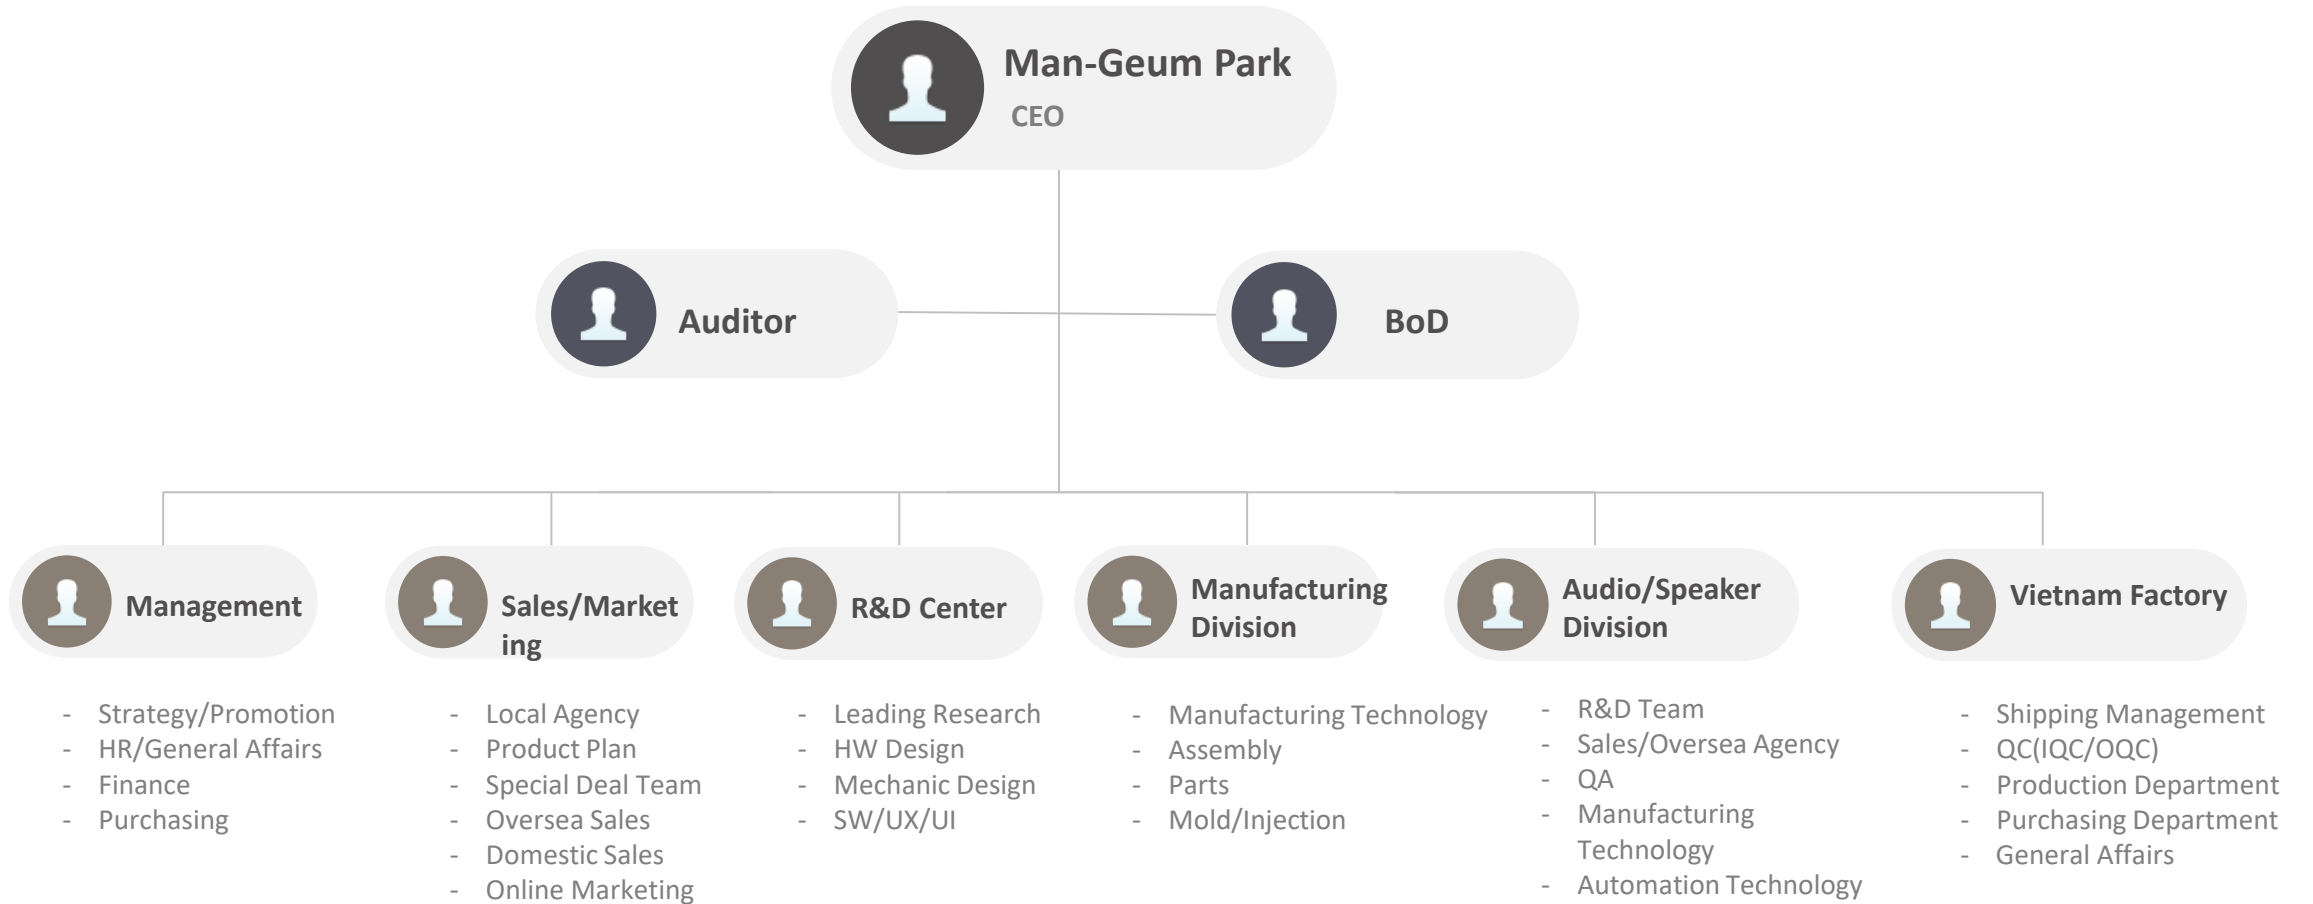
Man-Geum Park
CEO

Auditor

BoD

Management
- Strategy/Promotion
- HR/General Affairs
- Finance
- Purchasing

Sales/Marketing
- Local Agency
- Product Plan
- Special Deal Team
- Oversea Sales
- Domestic Sales
- Online Marketing

R&D Center
- Leading Research
- HW Design
- Mechanic Design
- SW/UX/UI

Manufacturing Division
- Manufacturing Technology
- Assembly
- Parts
- Mold/Injection

Audio/Speaker Division
- R&D Team
- Sales/Oversea Agency
- QA
- Manufacturing Technology
- Automation Technology

Vietnam Factory
- Shipping Management
- QC(IQC/OQC)
- Production Department
- Purchasing Department
- General Affairs